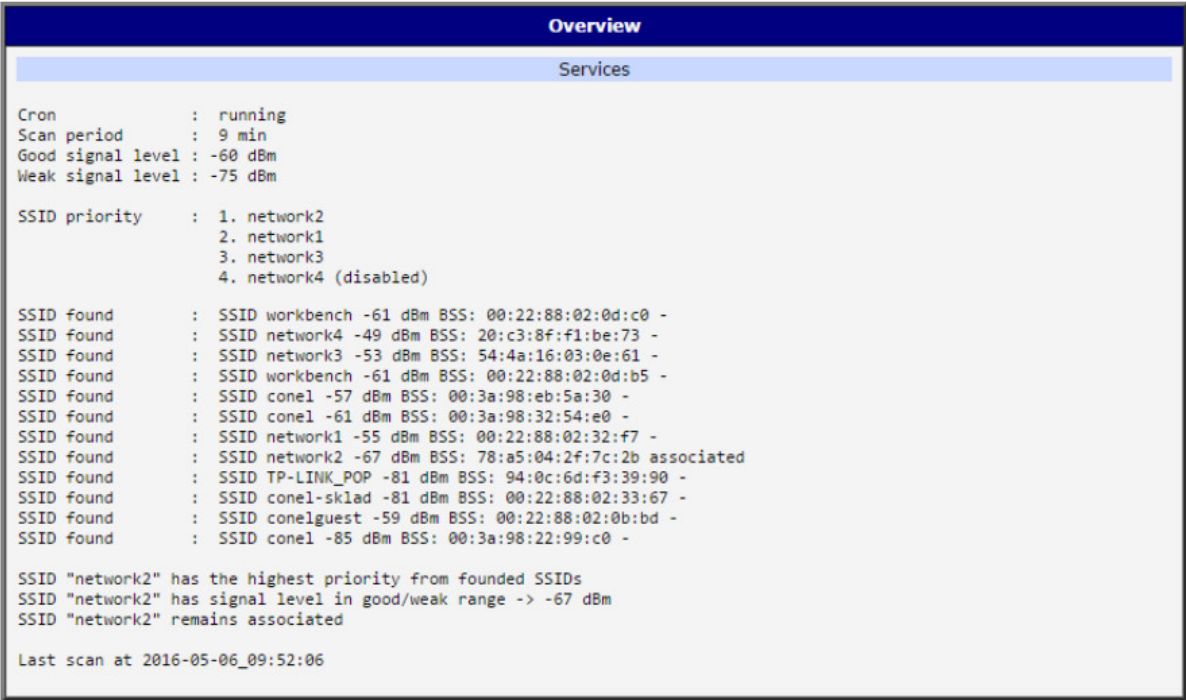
Overview

Services

Cron : running
Scan period : 9 min
Good signal level : -60 dBm
Weak signal level : -75 dBm

SSID priority : 1. network2
2. network1
3. network3
4. network4 (disabled)

SSID found : SSID workbench -61 dBm BSS: 00:22:88:02:0d:c0 -
SSID found : SSID network4 -49 dBm BSS: 20:c3:8f:f1:be:73 -
SSID found : SSID network3 -53 dBm BSS: 54:4a:16:03:0e:61 -
SSID found : SSID workbench -61 dBm BSS: 00:22:88:02:0d:b5 -
SSID found : SSID conel -57 dBm BSS: 00:3a:98:eb:5a:30 -
SSID found : SSID conel -61 dBm BSS: 00:3a:98:32:54:e0 -
SSID found : SSID network1 -55 dBm BSS: 00:22:88:02:32:f7 -
SSID found : SSID network2 -67 dBm BSS: 78:a5:04:2f:7c:2b associated
SSID found : SSID TP-LINK_POP -81 dBm BSS: 94:0c:6d:f3:39:90 -
SSID found : SSID conel-sklad -81 dBm BSS: 00:22:88:02:33:67 -
SSID found : SSID conelguest -59 dBm BSS: 00:22:88:02:0b:bd -
SSID found : SSID conel -85 dBm BSS: 00:3a:98:22:99:c0 -

SSID "network2" has the highest priority from founded SSIDs
SSID "network2" has signal level in good/weak range -> -67 dBm
SSID "network2" remains associated

Last scan at 2016-05-06_09:52:06